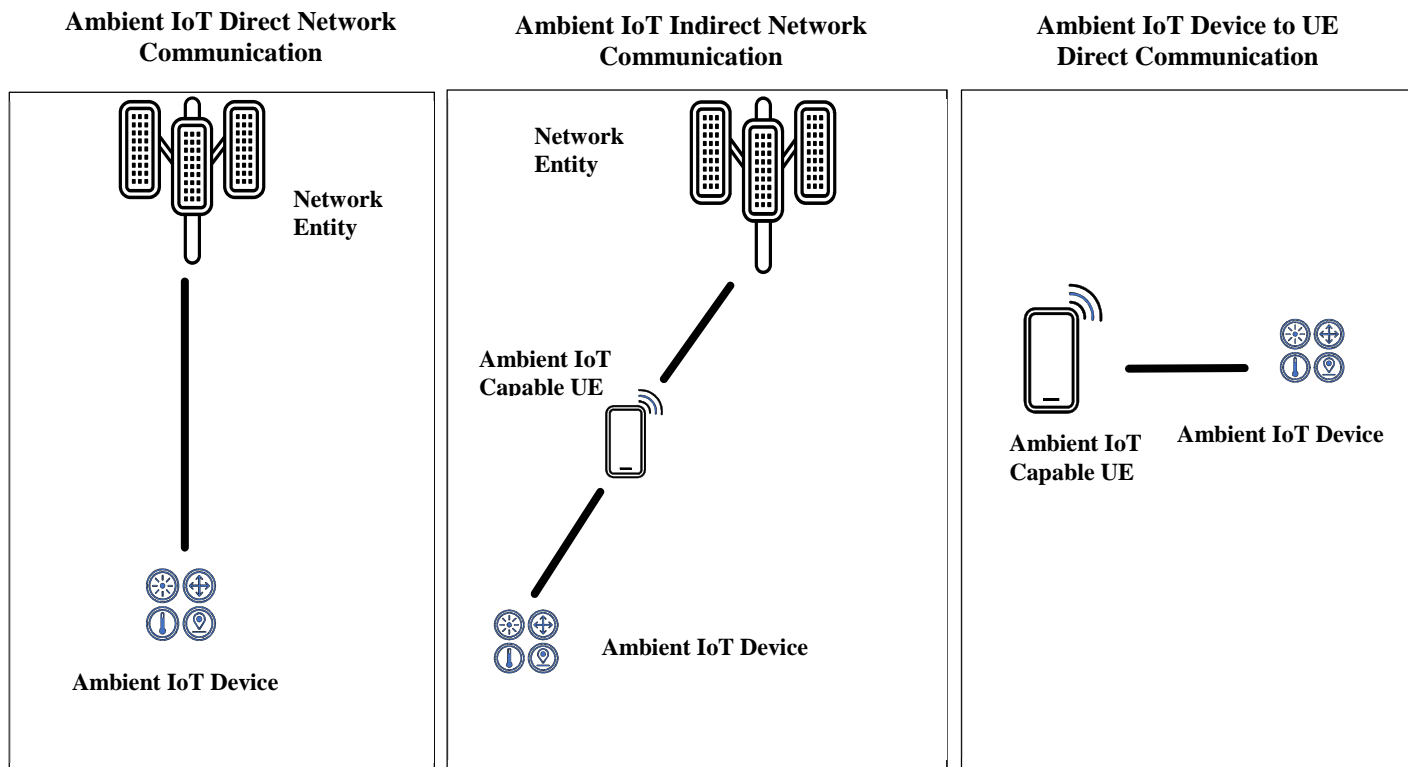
Ambient IoT Direct Network Communication

Network Entity

Ambient IoT Device

Ambient IoT Indirect Network Communication

Network Entity

Ambient IoT Capable UE

Ambient IoT Device

Ambient IoT Device to UE Direct Communication

Ambient IoT Capable UE

Ambient IoT Device